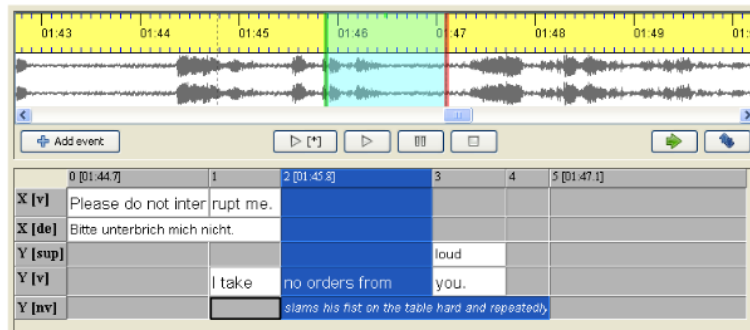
01:43 01:44 01:45 01:46 01:47 01:48 01:49

Add event

▷ [*] ▷

| | 0 [01:44.7] | 1 | 2 [01:45.8] | 3 | 4 | 5 [01:47.1] |
|---|---|---|---|---|---|---|
| X [v] | Please do not inter | rupt me. | | | | |
| X [de] | Bitte unterbrich mich nicht. | | | | | |
| Y [sup] | | | | loud | | |
| Y [v] | | I take | no orders from | you. | | |
| Y [nv] | | | slams his fist on the table hard and repeatedly | | | |